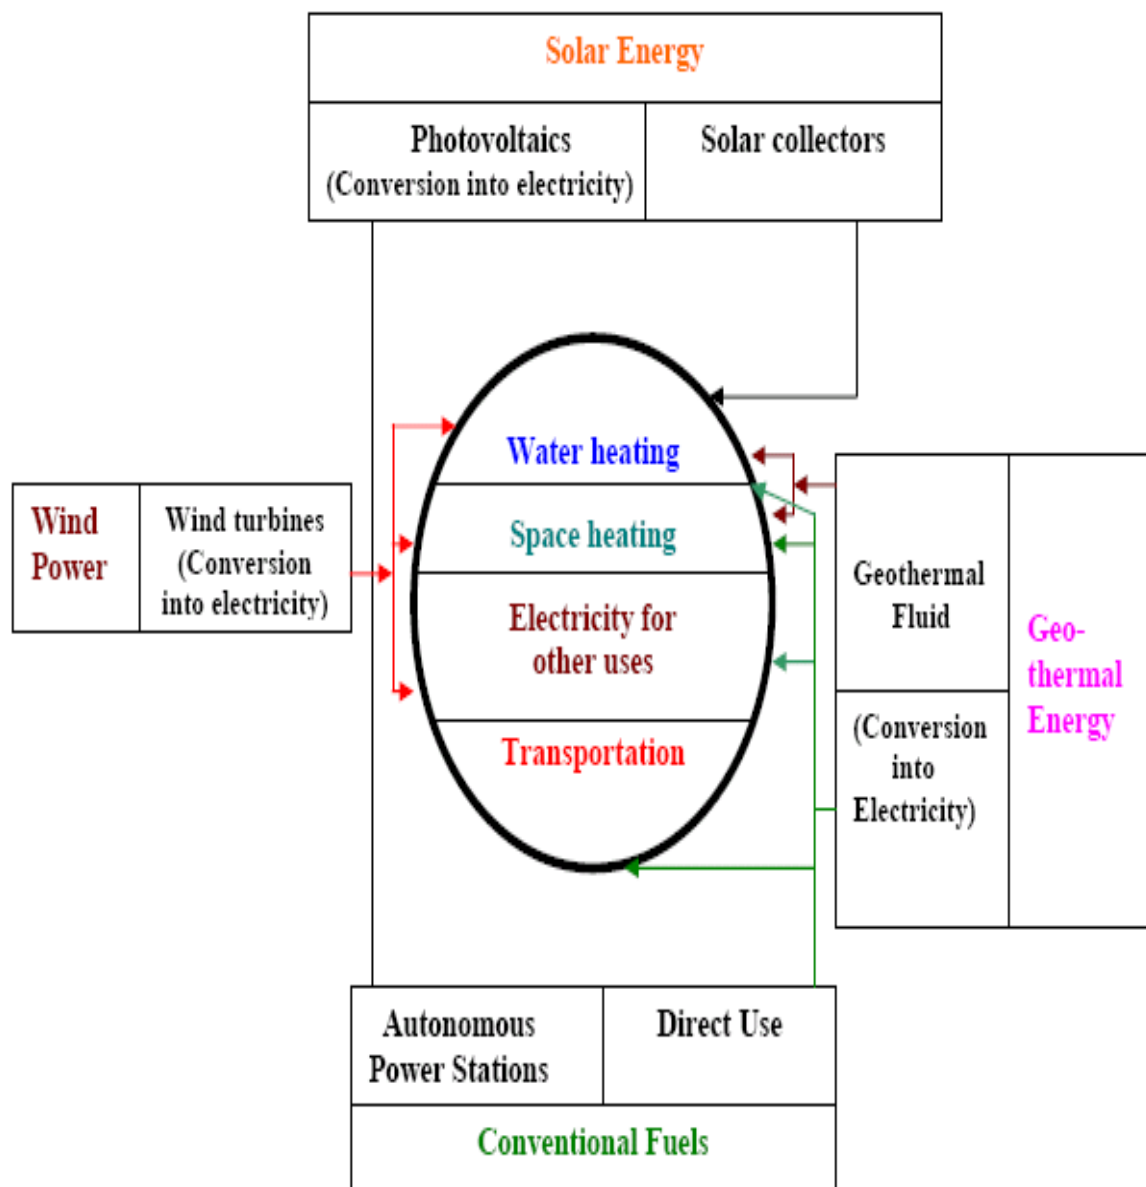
Solar Energy

Photovoltaics (Conversion into electricity)

Solar collectors

Wind Power

Wind turbines (Conversion into electricity)

Water heating

Space heating

Electricity for other uses

Transportation

Geothermal Fluid

(Conversion into Electricity)

Geo-thermal Energy

Autonomous Power Stations

Direct Use

Conventional Fuels